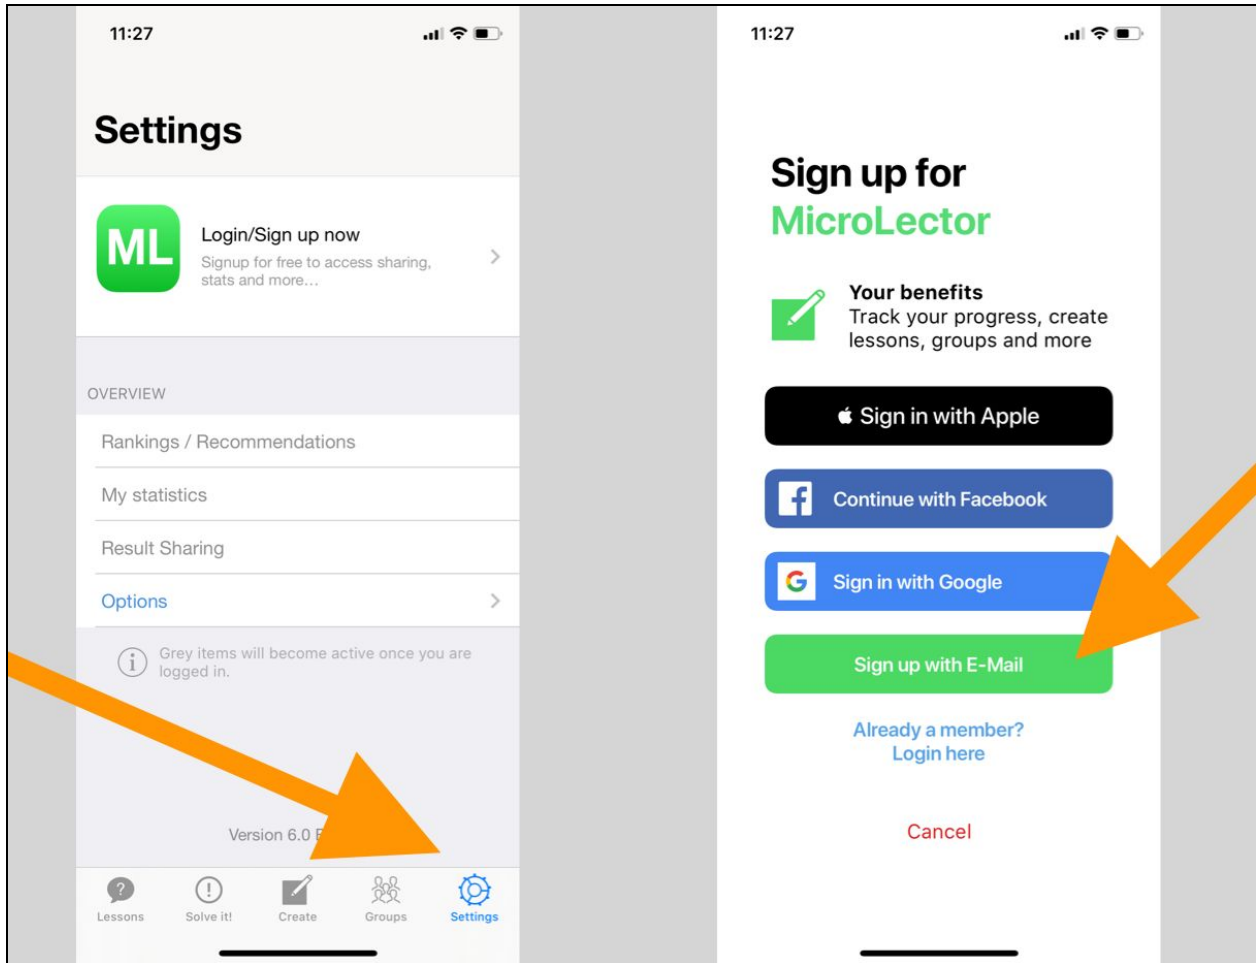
11:27

Settings

ML

Login/Sign up now

Signup for free to access sharing, stats and more...

OVERVIEW

Rankings / Recommendations

My statistics

Result Sharing

Options

Grey items will become active once you are logged in.

Version 6.0 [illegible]

Lessons

Solve it!

Create

Groups

Settings

11:27

Sign up for MicroLector

Your benefits

Track your progress, create lessons, groups and more

Sign in with Apple

Continue with Facebook

Sign in with Google

Sign up with E-Mail

Already a member? Login here

Cancel